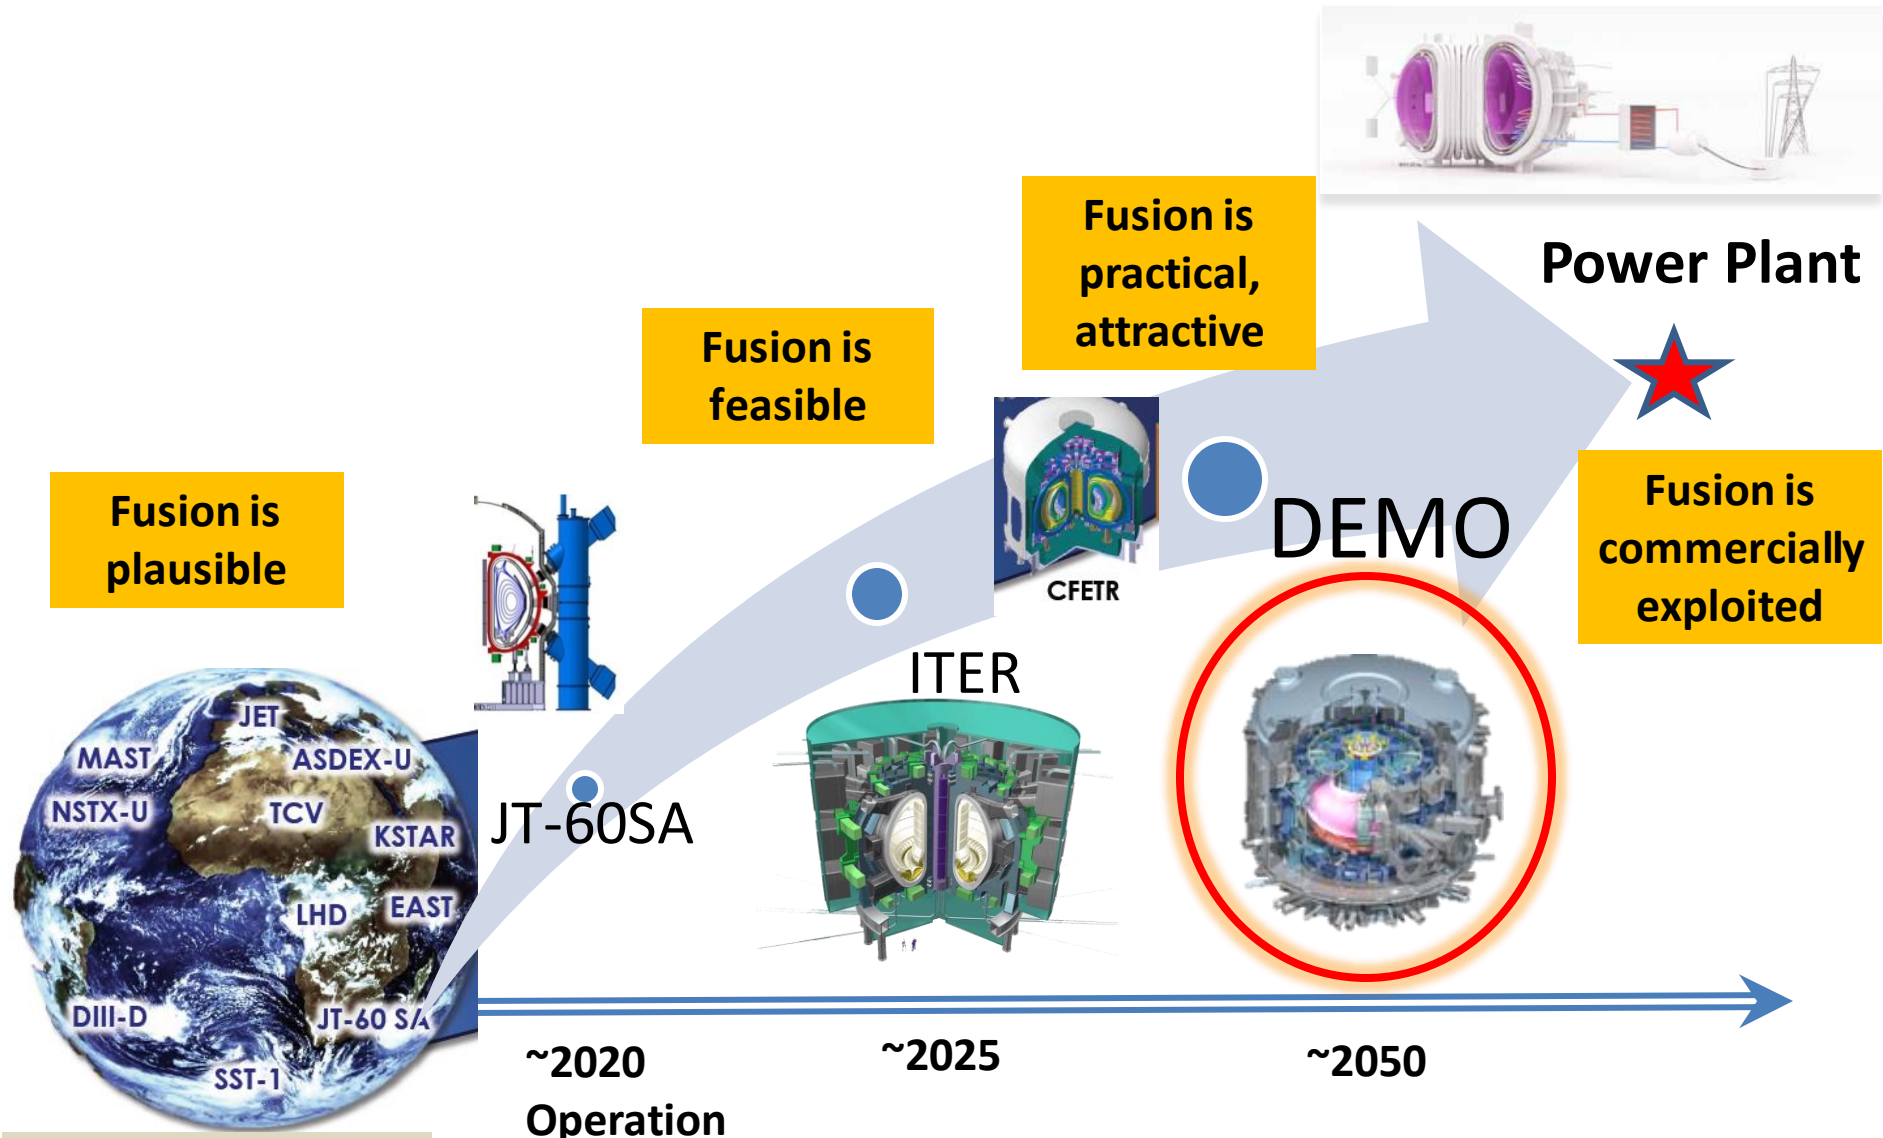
Power Plant

Fusion is practical, attractive

Fusion is feasible

Fusion is plausible

Fusion is commercially exploited

CFETR

DEMO

ITER

JT-60SA

JET

MAST

ASDEX-U

NSTX-U

TCV

KSTAR

LHD

EAST

DIII-D

JT-60 SA

SST-1

~2020
Operation

~2025

~2050